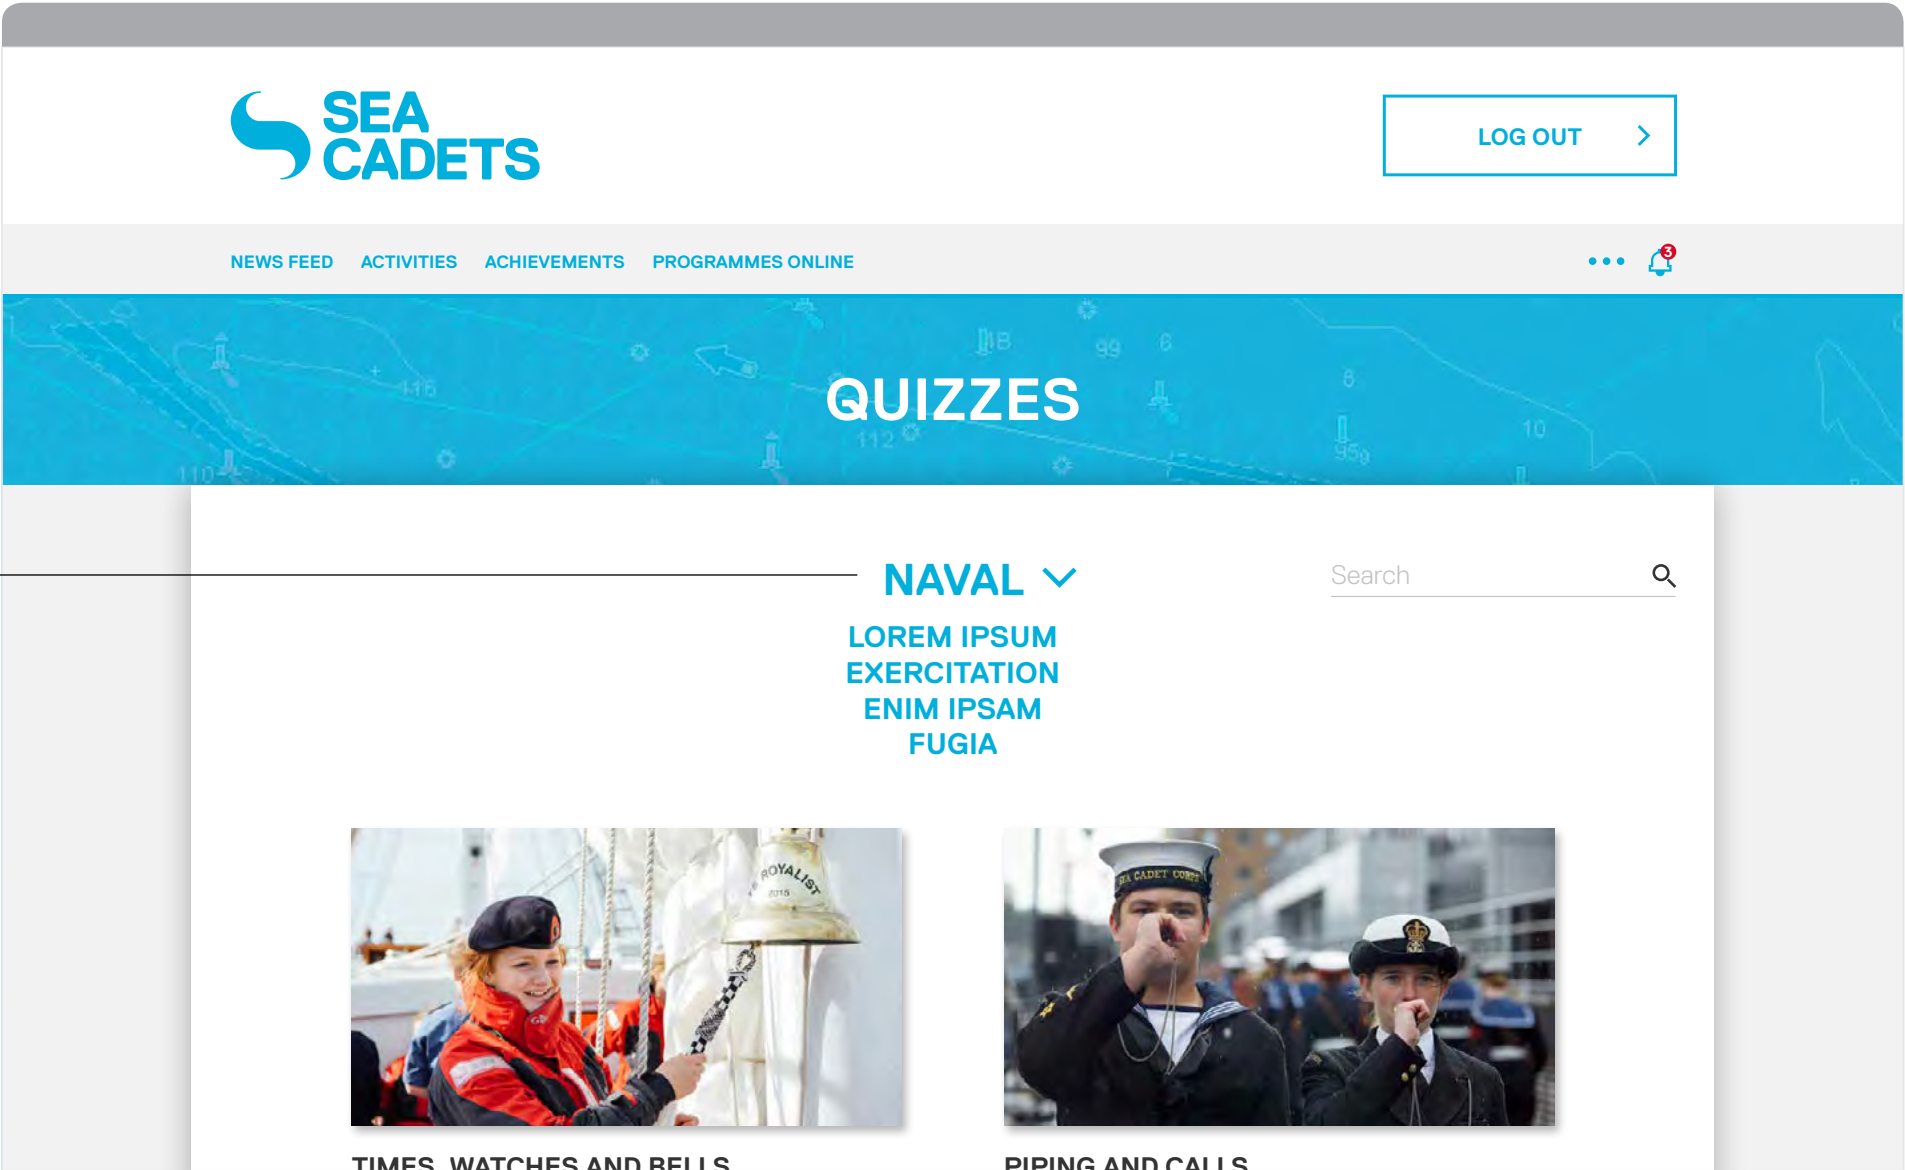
SEA CADETS

LOG OUT

NEWS FEED ACTIVITIES ACHIEVEMENTS PROGRAMMES ONLINE

3

QUIZZES

NAVAL

Search

LOREM IPSUM
EXERCITATION
ENIM IPSAM
FUGIA

ROYALIST 2015

SEA CADET CORPS

TIMES, WATCHES AND BELLS

PIPING AND CALLS